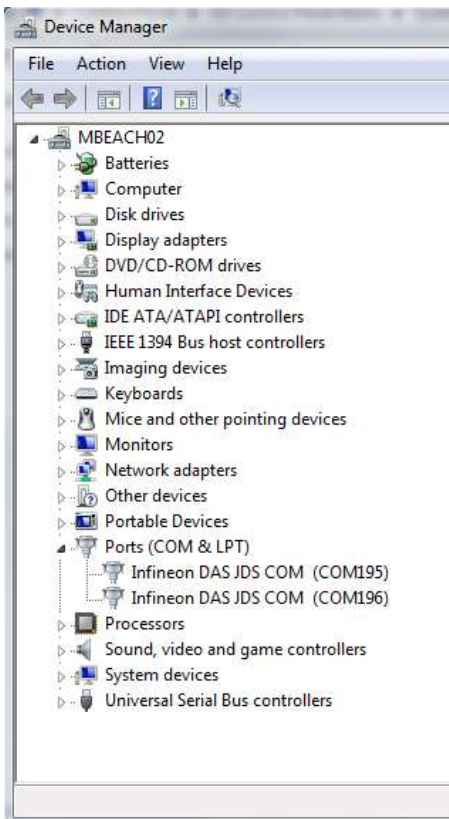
Device Manager

File Action View Help

MBEACH02
Batteries
Computer
Disk drives
Display adapters
DVD/CD-ROM drives
Human Interface Devices
IDE ATA/ATAPI controllers
IEEE 1394 Bus host controllers
Imaging devices
Keyboards
Mice and other pointing devices
Monitors
Network adapters
Other devices
Portable Devices
Ports (COM & LPT)
Infineon DAS JDS COM (COM195)
Infineon DAS JDS COM (COM196)
Processors
Sound, video and game controllers
System devices
Universal Serial Bus controllers